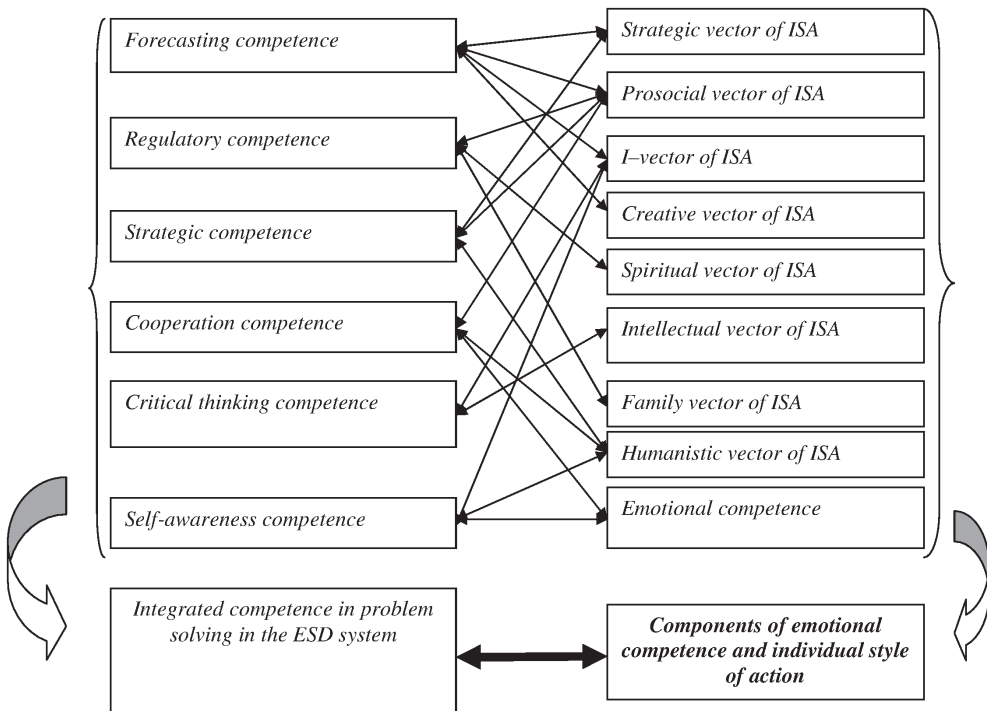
Forecasting competence

Regulatory competence

Strategic competence

Cooperation competence

Critical thinking competence

Self-awareness competence

Strategic vector of ISA

Prosocial vector of ISA

I–vector of ISA

Creative vector of ISA

Spiritual vector of ISA

Intellectual vector of ISA

Family vector of ISA

Humanistic vector of ISA

Emotional competence

Integrated competence in problem solving in the ESD system

**Components of emotional competence and individual style of action**